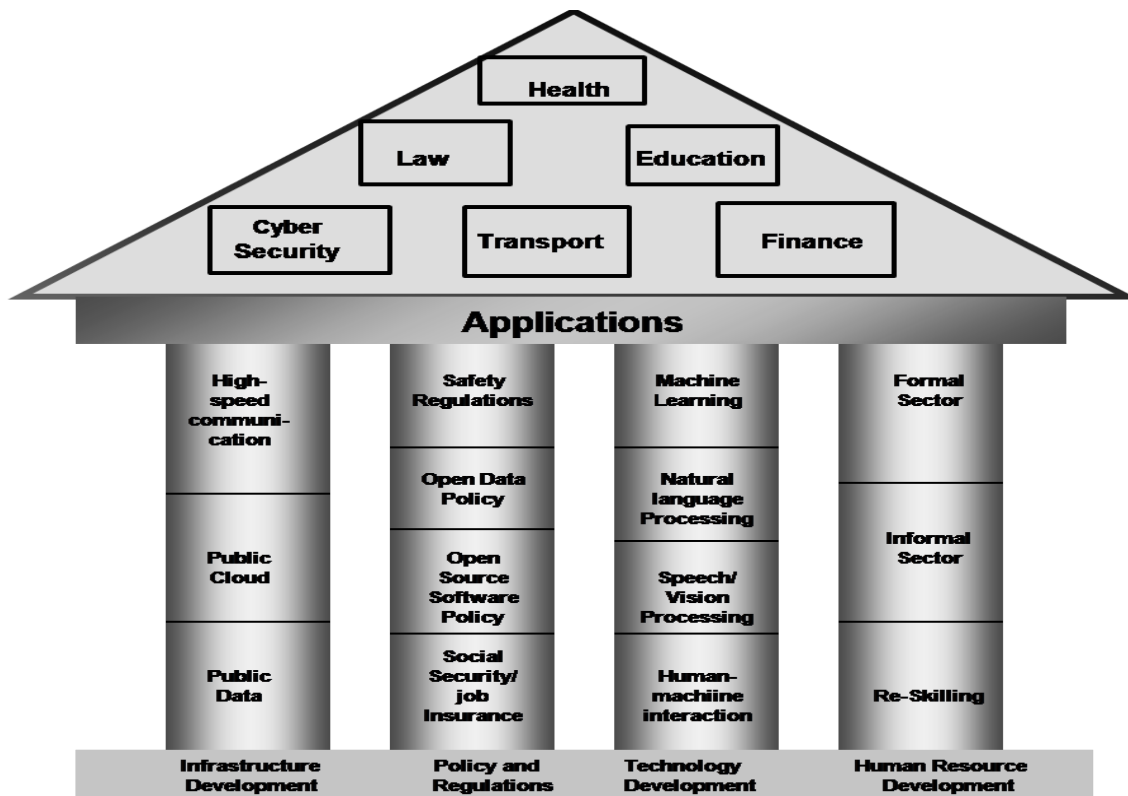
Health

Law

Education

Cyber Security

Transport

Finance

Applications

High-speed communication

Public Cloud

Public Data

Safety Regulations

Open Data Policy

Open Source Software Policy

Social Security/ job Insurance

Machine Learning

Natural language Processing

Speech/ Vision Processing

Human-machiine interaction

Formal Sector

Informal Sector

Re-Skilling

Infrastructure Development

Policy and Regulations

Technology Development

Human Resource Development